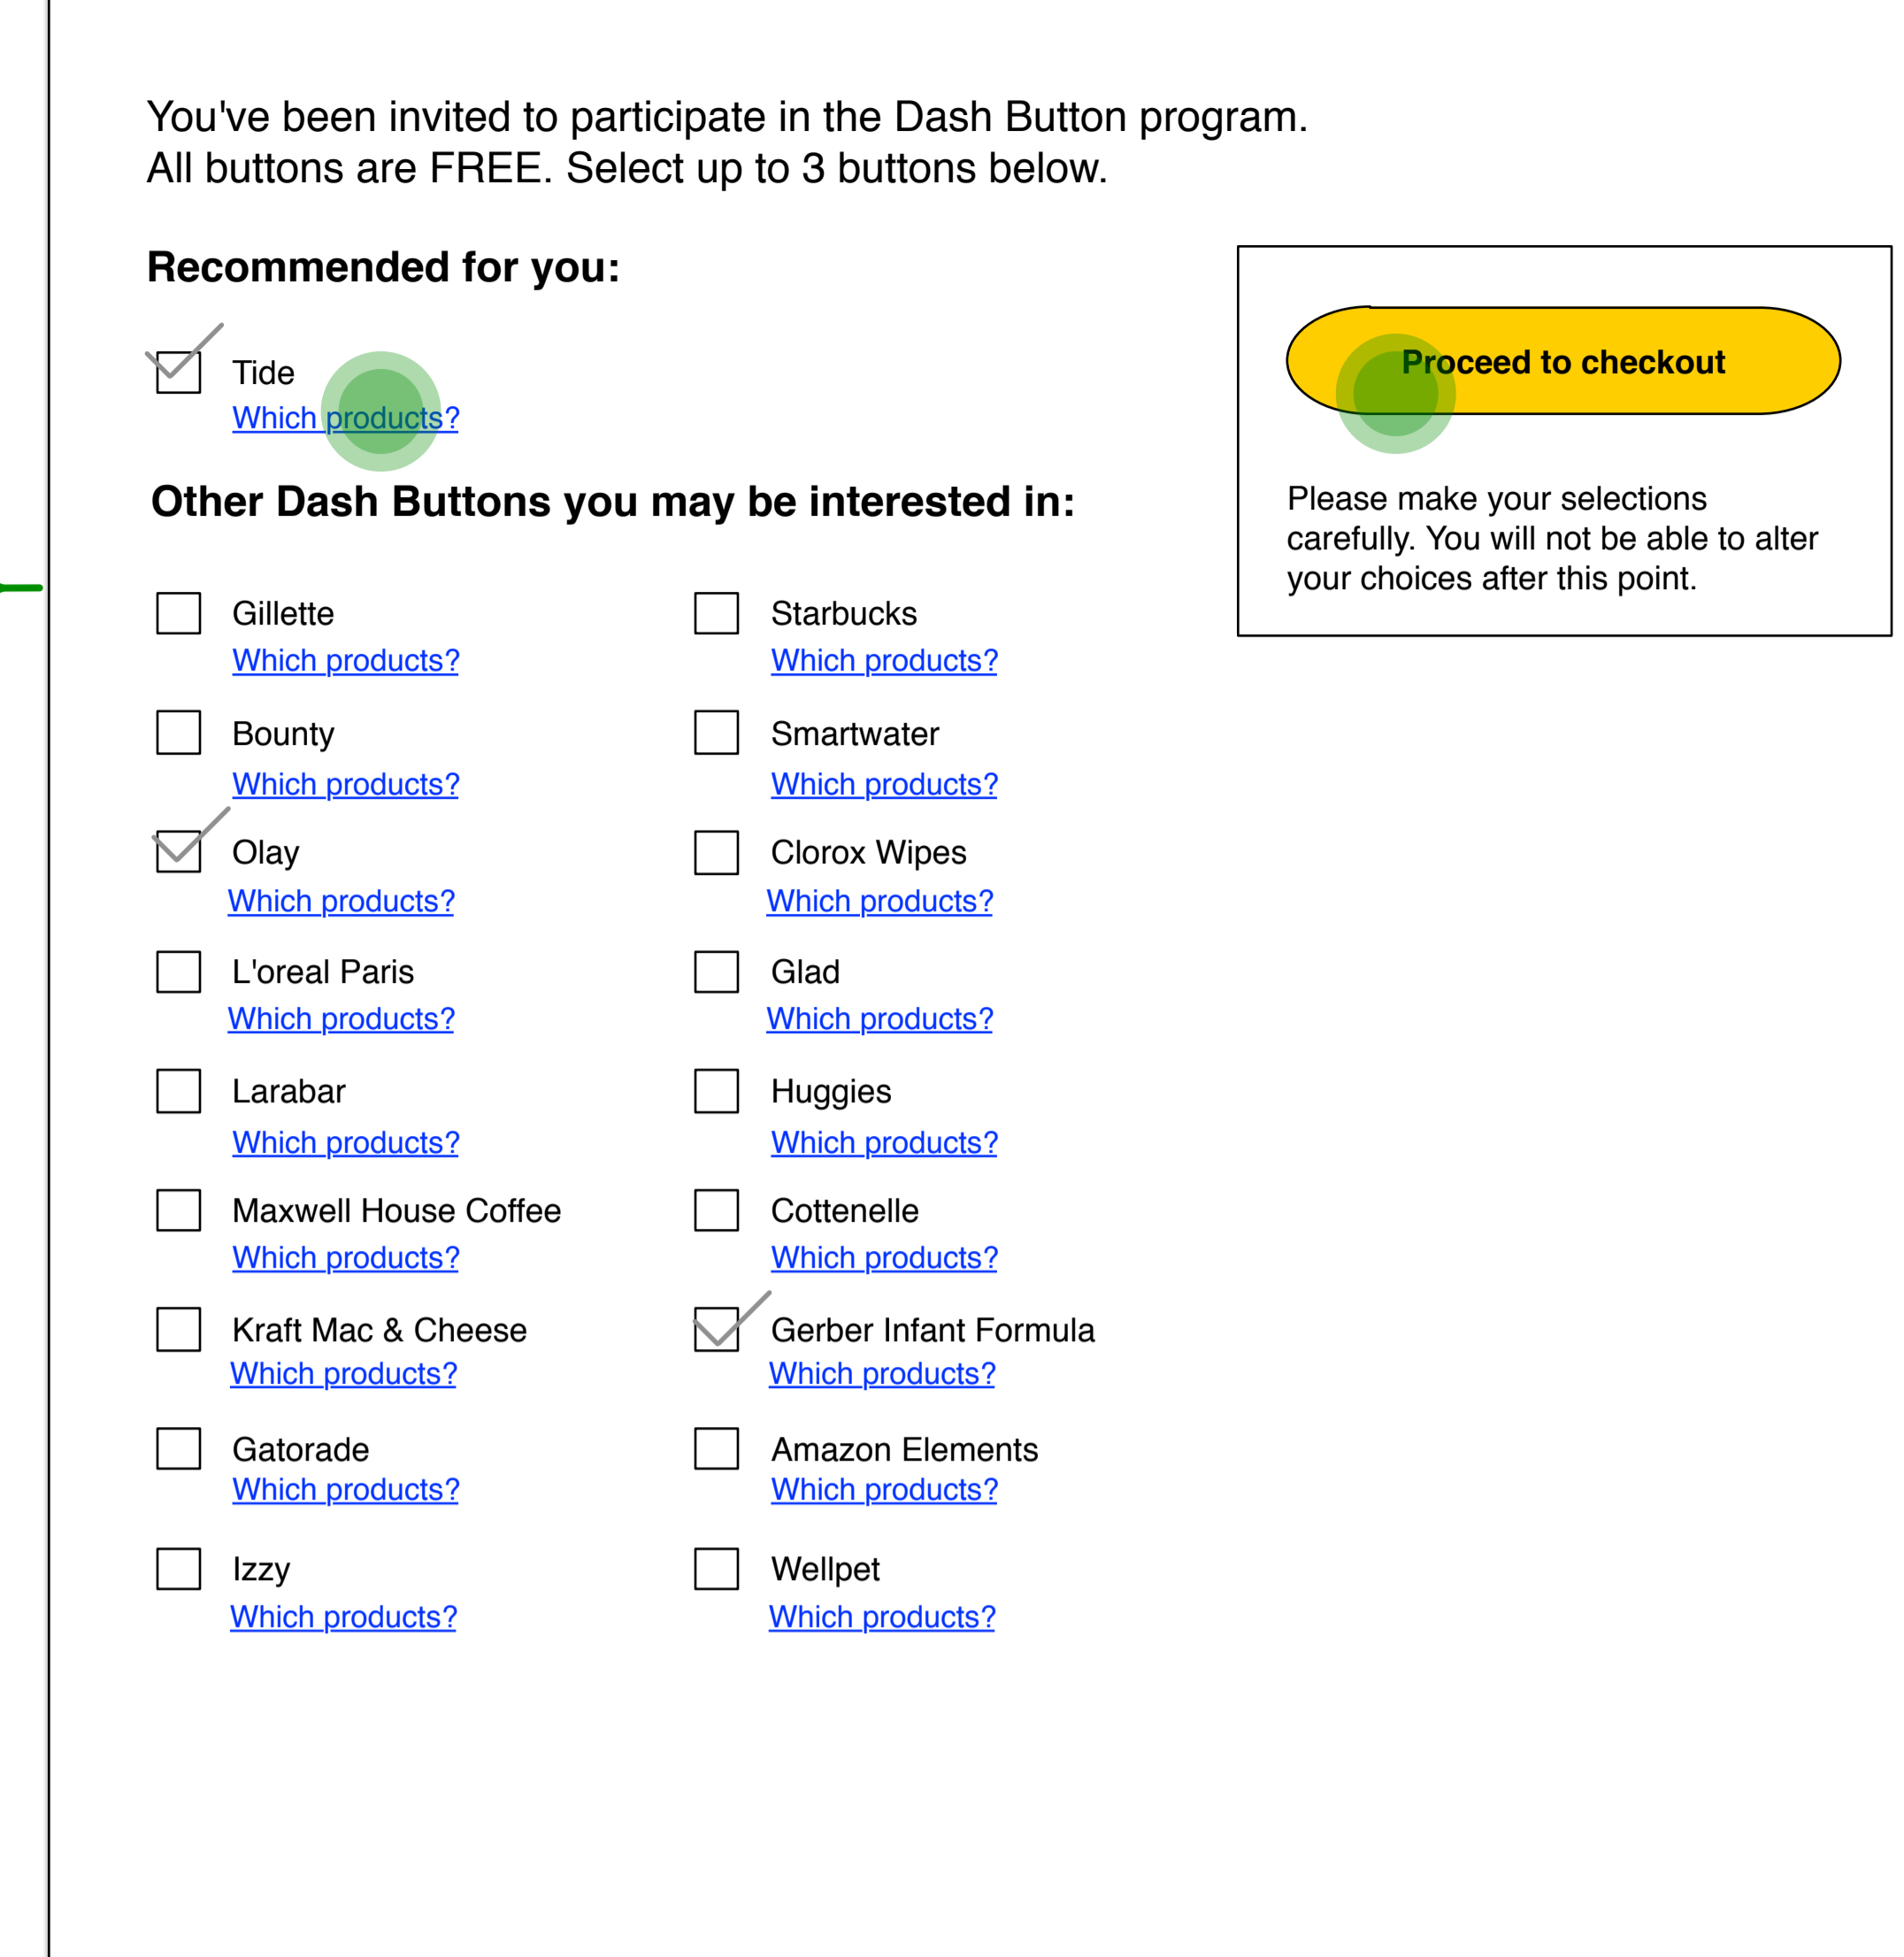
You've been invited to participate in the Dash Button program.
All buttons are FREE. Select up to 3 buttons below.

Recommended for you:

Tide
Which products?

Other Dash Buttons you may be interested in:

Gillette
Which products?

Bounty
Which products?

Olay
Which products?

L'oreal Paris
Which products?

Larabar
Which products?

Maxwell House Coffee
Which products?

Kraft Mac & Cheese
Which products?

Gatorade
Which products?

Izzy
Which products?

Starbucks
Which products?

Smartwater
Which products?

Clorox Wipes
Which products?

Glad
Which products?

Huggies
Which products?

Cottenelle
Which products?

Gerber Infant Formula
Which products?

Amazon Elements
Which products?

Wellpet
Which products?

Proceed to checkout

Please make your selections carefully. You will not be able to alter your choices after this point.